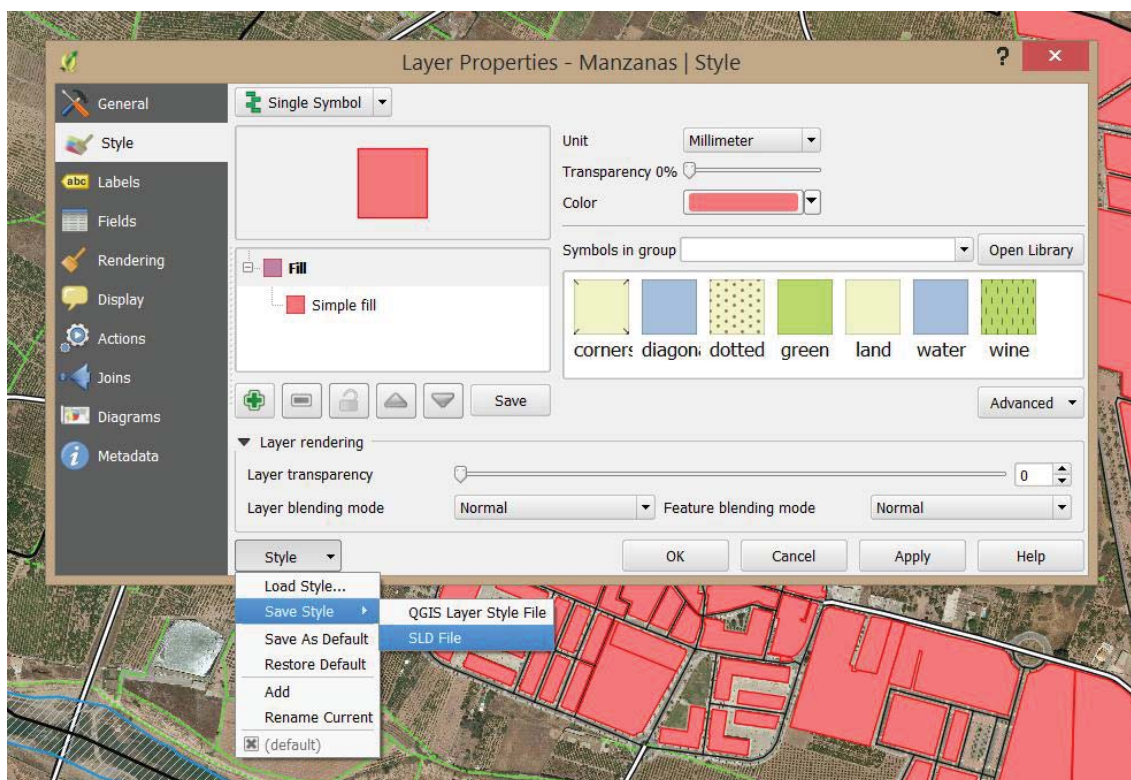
Layer Properties - Manzanas | Style

?

General
Style
Labels
Fields
Rendering
Display
Actions
Joins
Diagrams
Metadata

Single Symbol

Unit Millimeter
Transparency 0%
Color

Fill
Simple fill

Symbols in group
Open Library

corners diagon: dotted green land water wine

Save

Advanced

Layer rendering
Layer transparency 0
Layer blending mode Normal Feature blending mode Normal

Style
OK Cancel Apply Help

Load Style...
Save Style
QGIS Layer Style File
SLD File
Save As Default
Restore Default
Add
Rename Current
(default)